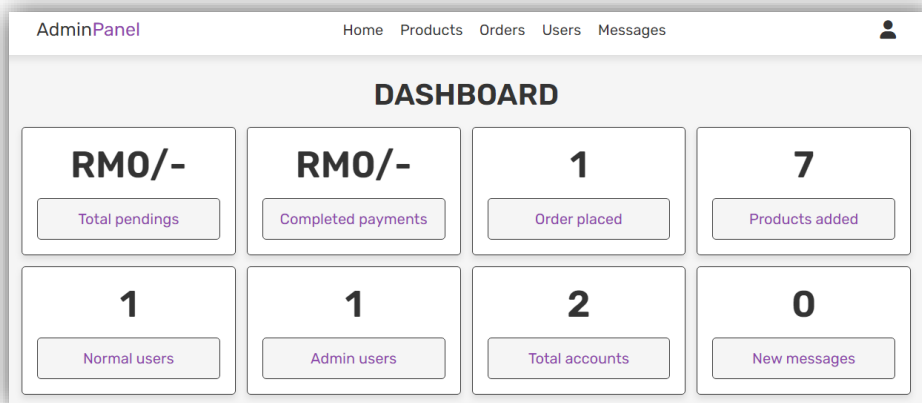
AdminPanel

Home Products Orders Users Messages

DASHBOARD

RM0/-
Total pendings

RM0/-
Completed payments

1
Order placed

7
Products added

1
Normal users

1
Admin users

2
Total accounts

0
New messages